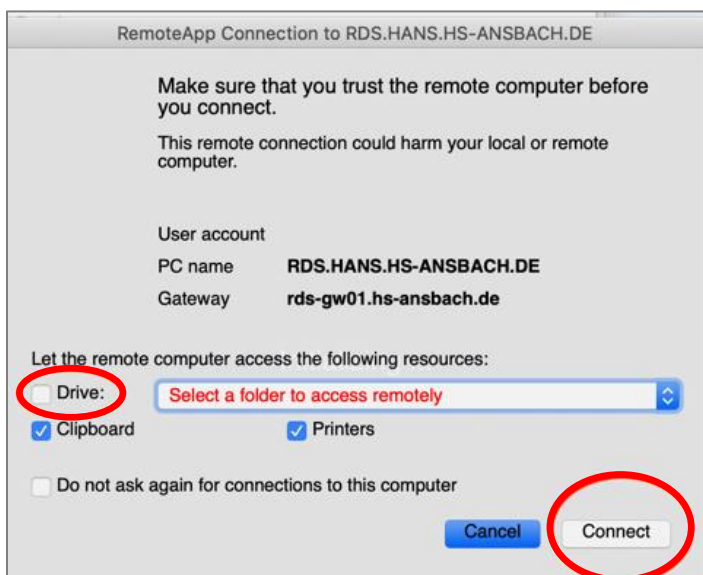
RemoteApp Connection to RDS.HANS.HS-ANSBACH.DE

Make sure that you trust the remote computer before you connect.

This remote connection could harm your local or remote computer.

User account
PC name RDS.HANS.HS-ANSBACH.DE
Gateway rds-gw01.hs-ansbach.de

Let the remote computer access the following resources:

Drive: Select a folder to access remotely

Clipboard Printers

Do not ask again for connections to this computer

Cancel Connect